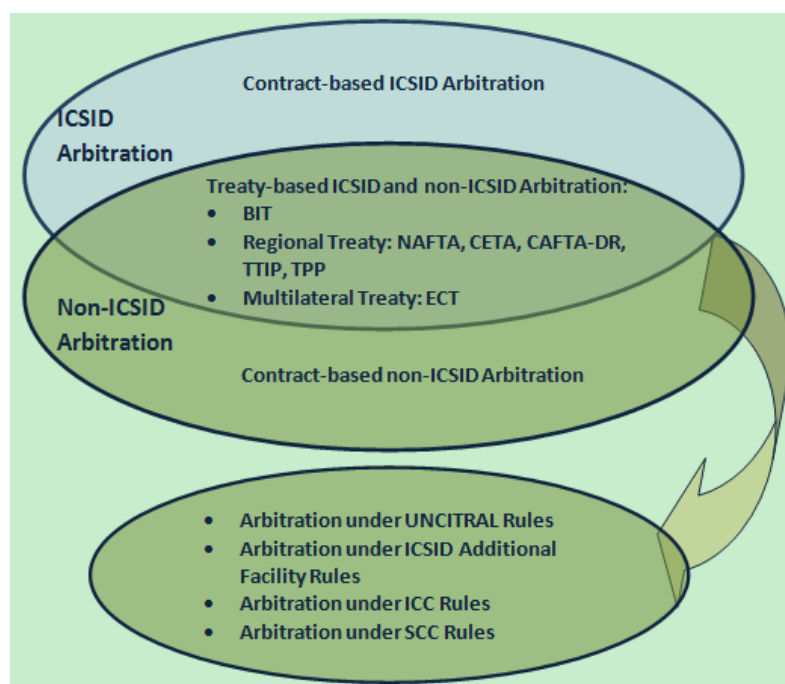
Contract-based ICSID Arbitration

ICSID Arbitration

Treaty-based ICSID and non-ICSID Arbitration:
- BIT
- Regional Treaty: NAFTA, CETA, CAFTA-DR, TTIP, TPP
- Multilateral Treaty: ECT

Non-ICSID Arbitration

Contract-based non-ICSID Arbitration

- Arbitration under UNCITRAL Rules
- Arbitration under ICSID Additional Facility Rules
- Arbitration under ICC Rules
- Arbitration under SCC Rules